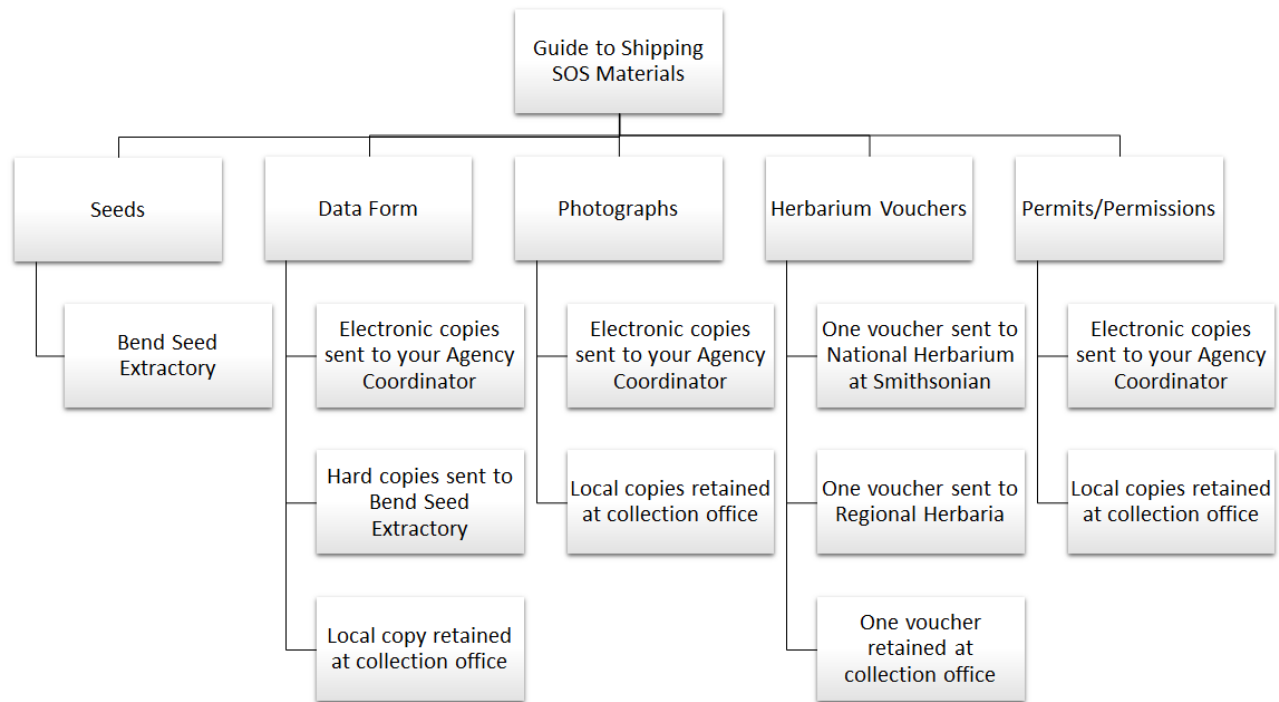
Guide to Shipping SOS Materials

Seeds

Bend Seed Extractory

Data Form

Electronic copies sent to your Agency Coordinator

Hard copies sent to Bend Seed Extractory

Local copy retained at collection office

Photographs

Electronic copies sent to your Agency Coordinator

Local copies retained at collection office

Herbarium Vouchers

One voucher sent to National Herbarium at Smithsonian

One voucher sent to Regional Herbaria

One voucher retained at collection office

Permits/Permissions

Electronic copies sent to your Agency Coordinator

Local copies retained at collection office